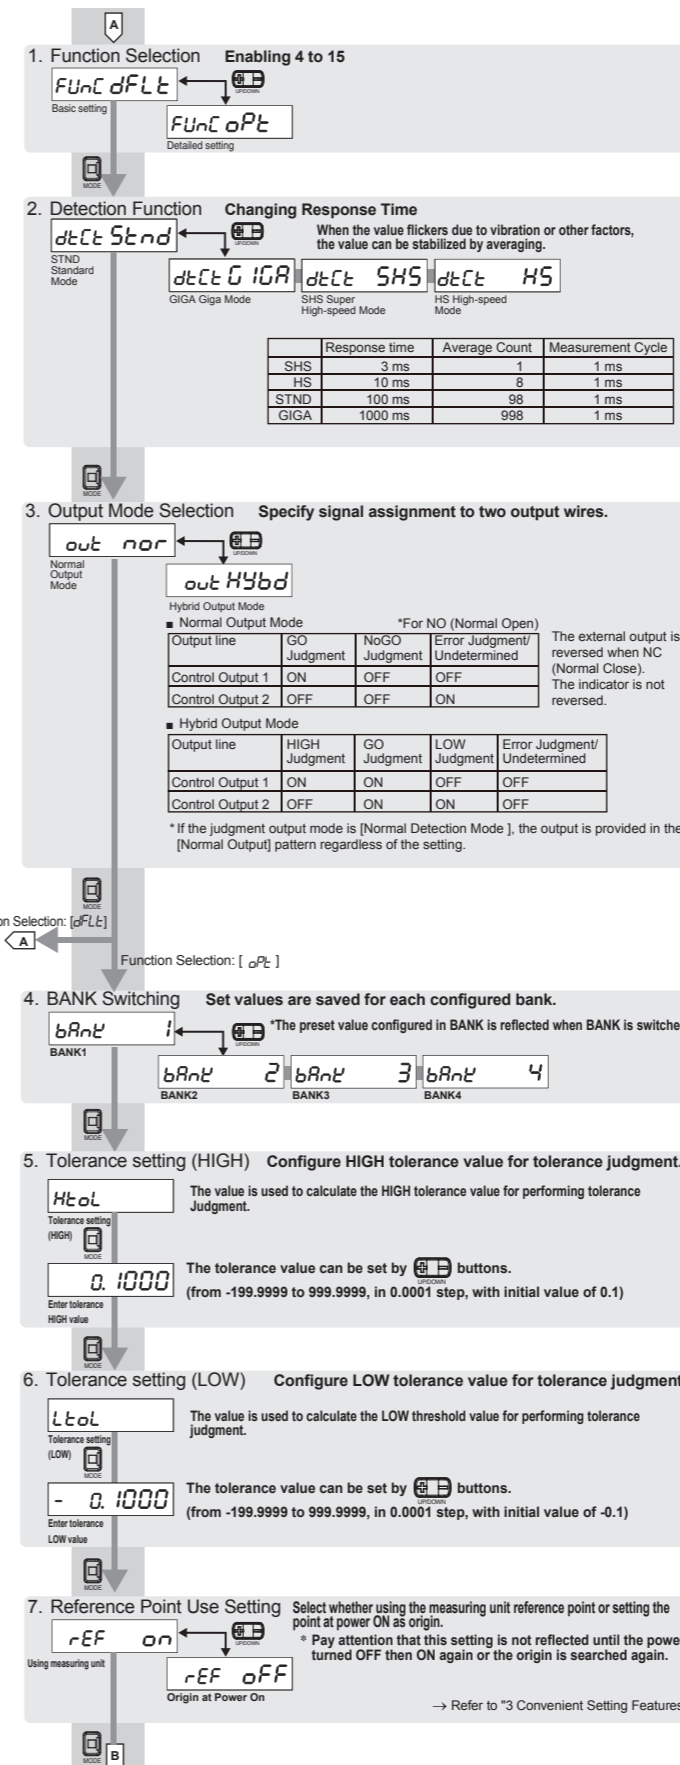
A

1. Function Selection Enabling 4 to 15

FUnC dFLt

Basic setting

UP/DOWN

FUnC oPt

Detailed setting

MODE

2. Detection Function Changing Response Time

dtCt Stnd

STND Standard Mode

UP/DOWN

When the value flickers due to vibration or other factors, the value can be stabilized by averaging.

dtCt GIGA

GIGA Giga Mode

dtCt SHS

SHS Super High-speed Mode

dtCt HS

HS High-speed Mode

| | Response time | Average Count | Measurement Cycle |
|---|---|---|---|
| SHS | 3 ms | 1 | 1 ms |
| HS | 10 ms | 8 | 1 ms |
| STND | 100 ms | 98 | 1 ms |
| GIGA | 1000 ms | 998 | 1 ms |

MODE

3. Output Mode Selection Specify signal assignment to two output wires.

out nor

Normal Output Mode

UP/DOWN

out HYbd

Hybrid Output Mode

■ Normal Output Mode *For NO (Normal Open)

| Output line | GO Judgment | NoGO Judgment | Error Judgment/ Undetermined |
|---|---|---|---|
| Control Output 1 | ON | OFF | OFF |
| Control Output 2 | OFF | OFF | ON |

The external output is reversed when NC (Normal Close). The indicator is not reversed.

■ Hybrid Output Mode

| Output line | HIGH Judgment | GO Judgment | LOW Judgment | Error Judgment/ Undetermined |
|---|---|---|---|---|
| Control Output 1 | ON | ON | OFF | OFF |
| Control Output 2 | OFF | ON | ON | OFF |

* If the judgment output mode is [Normal Detection Mode ], the output is provided in the [Normal Output] pattern regardless of the setting.

MODE

n Selection: [dFLt]

A

Function Selection: [ oPt ]

4. BANK Switching Set values are saved for each configured bank.

bAnK 1

BANK1

UP/DOWN

*The preset value configured in BANK is reflected when BANK is switche

bAnK 2

BANK2

bAnK 3

BANK3

bAnK 4

BANK4

MODE

5. Tolerance setting (HIGH) Configure HIGH tolerance value for tolerance judgment.

HtoL

Tolerance setting (HIGH)

The value is used to calculate the HIGH tolerance value for performing tolerance Judgment.

MODE

0. 1000

Enter tolerance HIGH value

The tolerance value can be set by UP/DOWN buttons.

(from -199.9999 to 999.9999, in 0.0001 step, with initial value of 0.1)

MODE

6. Tolerance setting (LOW) Configure LOW tolerance value for tolerance judgment

LtoL

Tolerance setting (LOW)

The value is used to calculate the LOW threshold value for performing tolerance judgment.

MODE

- 0. 1000

Enter tolerance LOW value

The tolerance value can be set by UP/DOWN buttons.

(from -199.9999 to 999.9999, in 0.0001 step, with initial value of -0.1)

MODE

7. Reference Point Use Setting Select whether using the measuring unit reference point or setting the point at power ON as origin.

rEF on

Using measuring unit

UP/DOWN

* Pay attention that this setting is not reflected until the powe turned OFF then ON again or the origin is searched again.

rEF oFF

Origin at Power On

→ Refer to "3 Convenient Setting Features

MODE

B